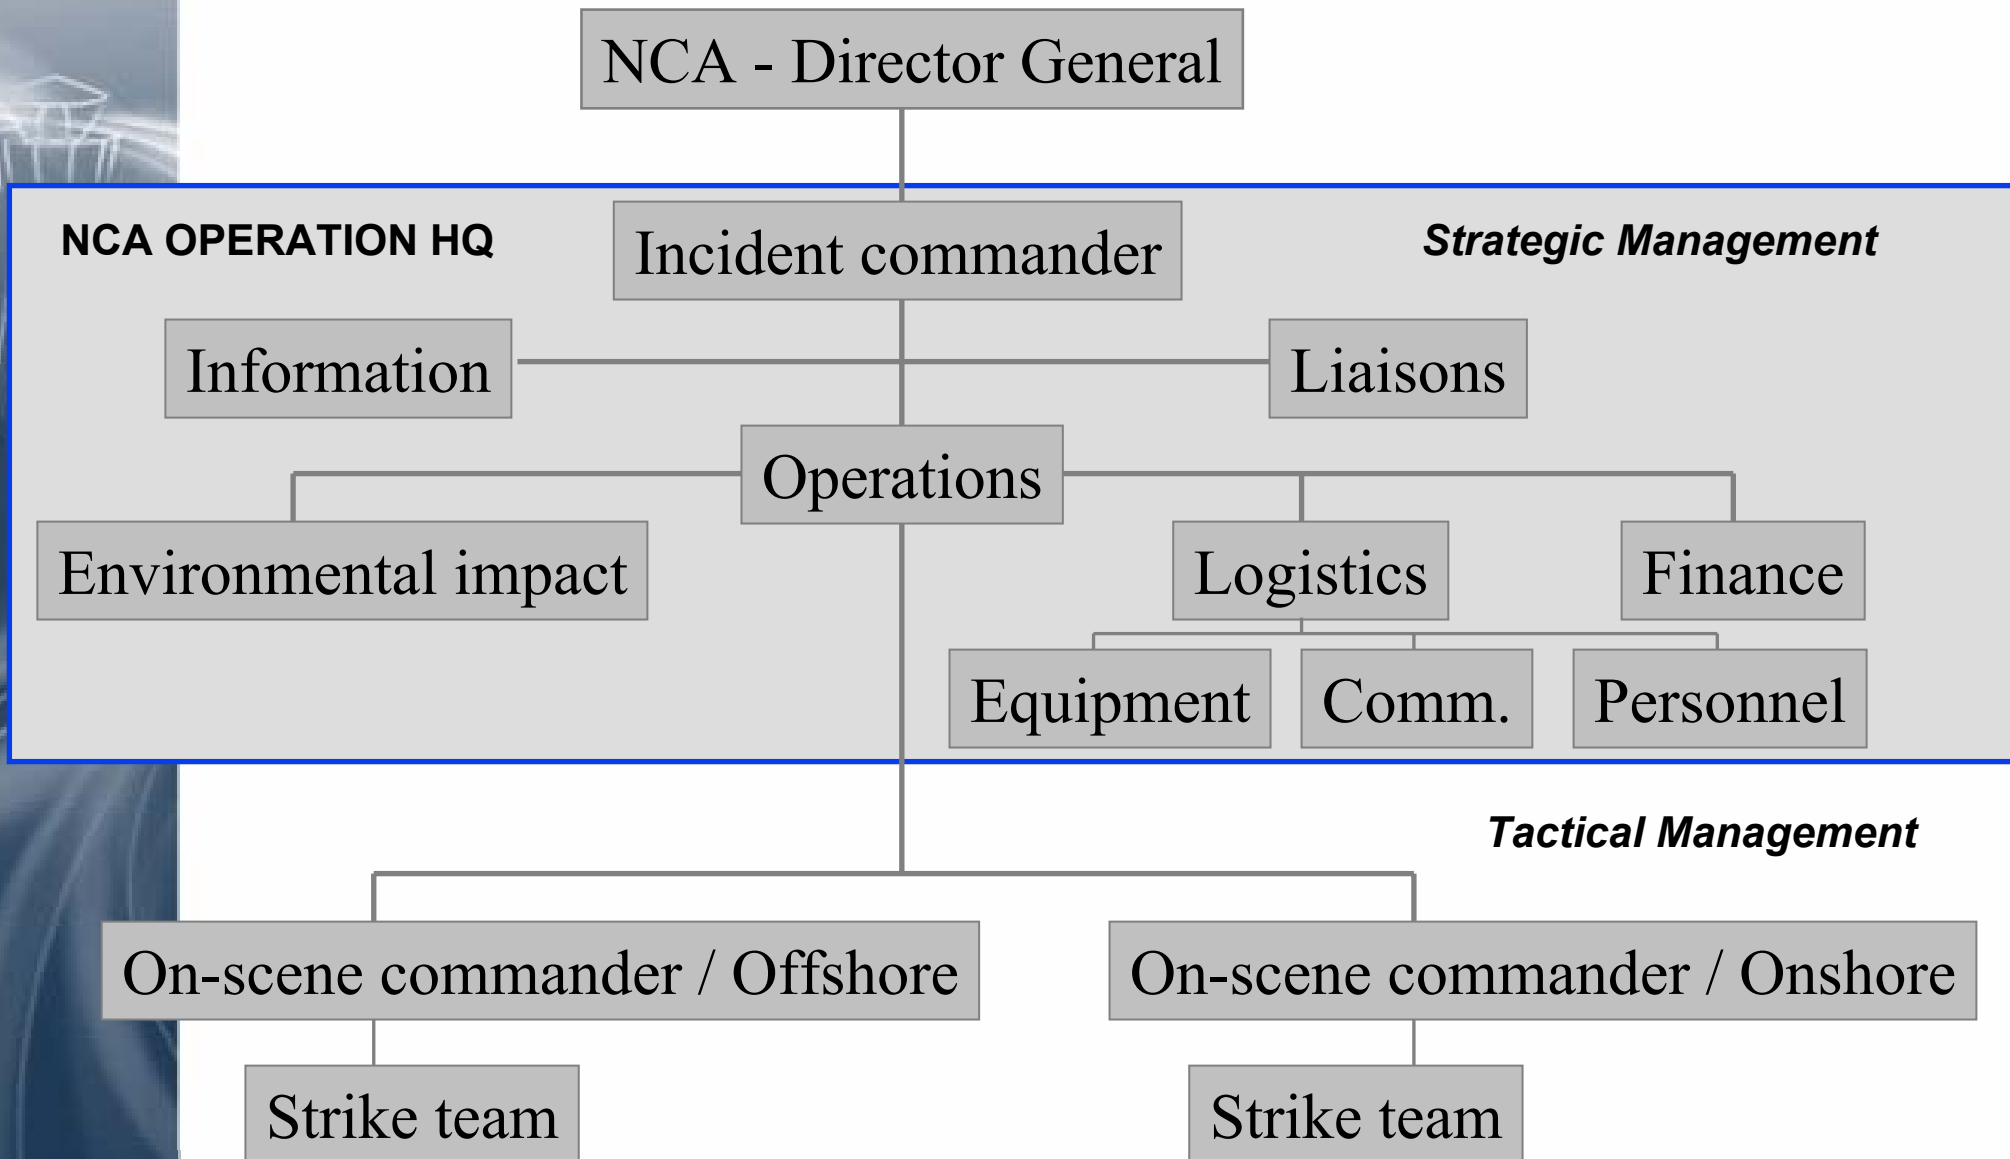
NCA - Director General

NCA OPERATION HQ

Incident commander

Strategic Management

Information

Liaisons

Operations

Environmental impact

Logistics

Finance

Equipment

Comm.

Personnel

Tactical Management

On-scene commander / Offshore

On-scene commander / Onshore

Strike team

Strike team